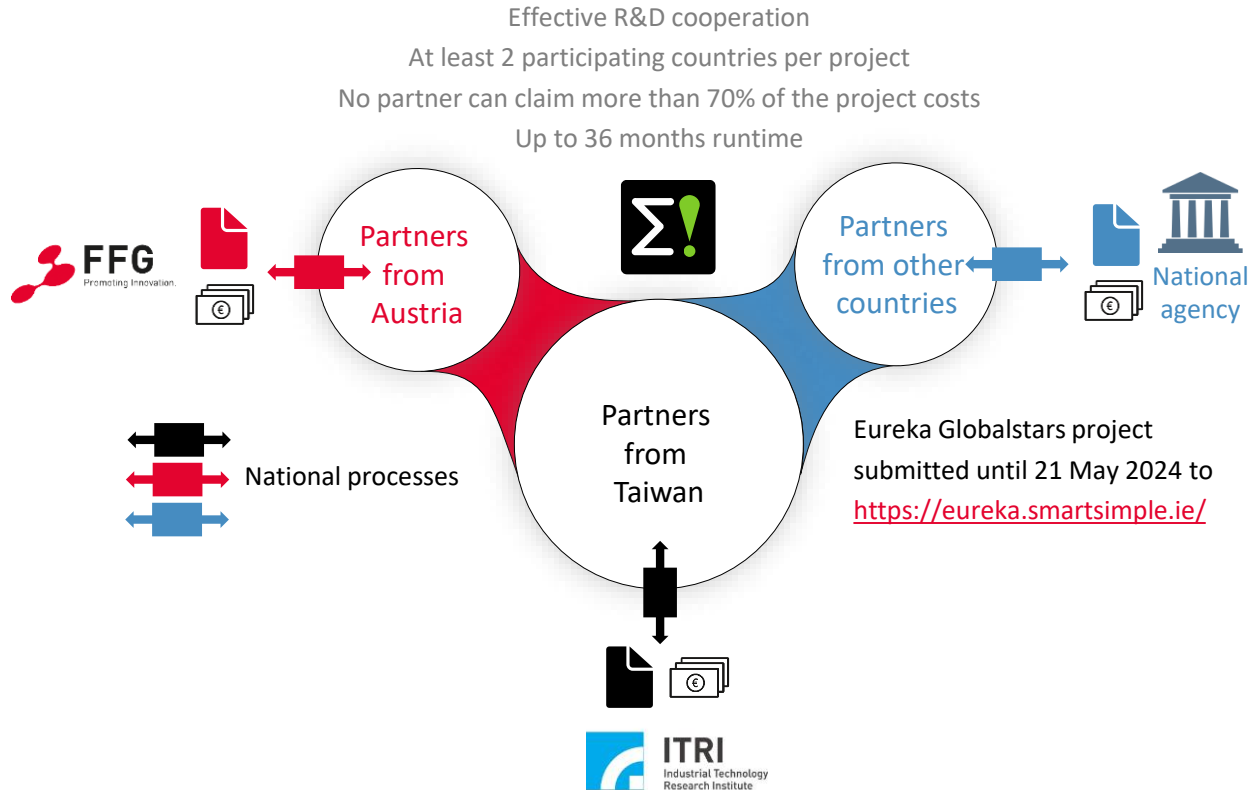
Effective R&D cooperation
At least 2 participating countries per project
No partner can claim more than 70% of the project costs
Up to 36 months runtime

FFG
Promoting Innovation.

€

Partners from Austria

Σ!

Partners from other countries

National agency

€

Partners from Taiwan

National processes

Eureka Globalstars project submitted until 21 May 2024 to https://eureka.smartsimple.ie/

€

ITRI
Industrial Technology Research Institute